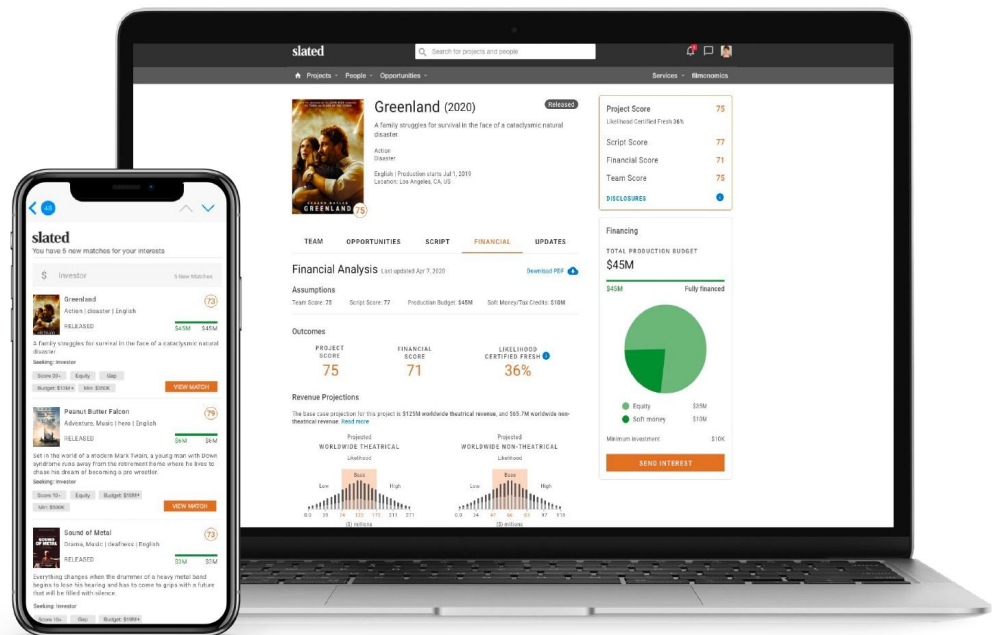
slated
Search for projects and people
Projects People Opportunities
Services filmonomics

Greenland (2020)
Released
A family struggles for survival in the face of a cataclysmic natural disaster.
Action
Disaster
English | Production starts Jul 1, 2019
Location: Los Angeles, CA, US
75

TEAM OPPORTUNITIES SCRIPT FINANCIAL UPDATES

Financial Analysis Last updated Apr 7, 2020
Download PDF

Assumptions
Team Score: 75 Script Score: 77 Production Budget: $45M Soft Money/Tax Credits: $10M

Outcomes
PROJECT SCORE 75
FINANCIAL SCORE 71
LIKELIHOOD CERTIFIED FRESH 36%

Revenue Projections
The base case projection for this project is $125M worldwide theatrical revenue, and $65.7M worldwide non-theatrical revenue. Read more

Projected WORLDWIDE THEATRICAL
Likelihood
Low Base High
0.0 28 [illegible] 125 172 211 271
($) millions

Projected WORLDWIDE NON-THEATRICAL
Low Base High
0.0 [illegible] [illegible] 97 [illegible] 118
($) millions

Project Score 75
Likelihood Certified Fresh 36%
Script Score 77
Financial Score 71
Team Score 75
DISCLOSURES

Financing
TOTAL PRODUCTION BUDGET
$45M
$45M Fully financed
Equity $35M
Soft money $10M
Minimum investment $10K
SEND INTEREST

48
slated
You have 5 new matches for your interests
$ Investor 5 New Matches

Greenland 73
Action | disaster | English
RELEASED $45M $45M
A family struggles for survival in the face of a cataclysmic natural disaster
Seeking: Investor
Score 20+ Equity Gap
Budget: $10M+ Min: $250K
VIEW MATCH

Peanut Butter Falcon 79
Adventure, Music | hero | English
RELEASED $6M $6M
Set in the world of a modern Mark Twain, a young man with Down syndrome runs away from the retirement home where he lives to chase his dream of becoming a pro wrestler.
Seeking: Investor
Score 10+ Equity Budget: $10M+
Min: $500K
VIEW MATCH

Sound of Metal 73
Drama, Music | deafness | English
RELEASED $0M $0M
Everything changes when the drummer of a heavy metal band begins to lose his hearing and has to come to grips with a future that will be filled with silence.
Seeking: Investor
Score 10+ Gap Budget: $10M+